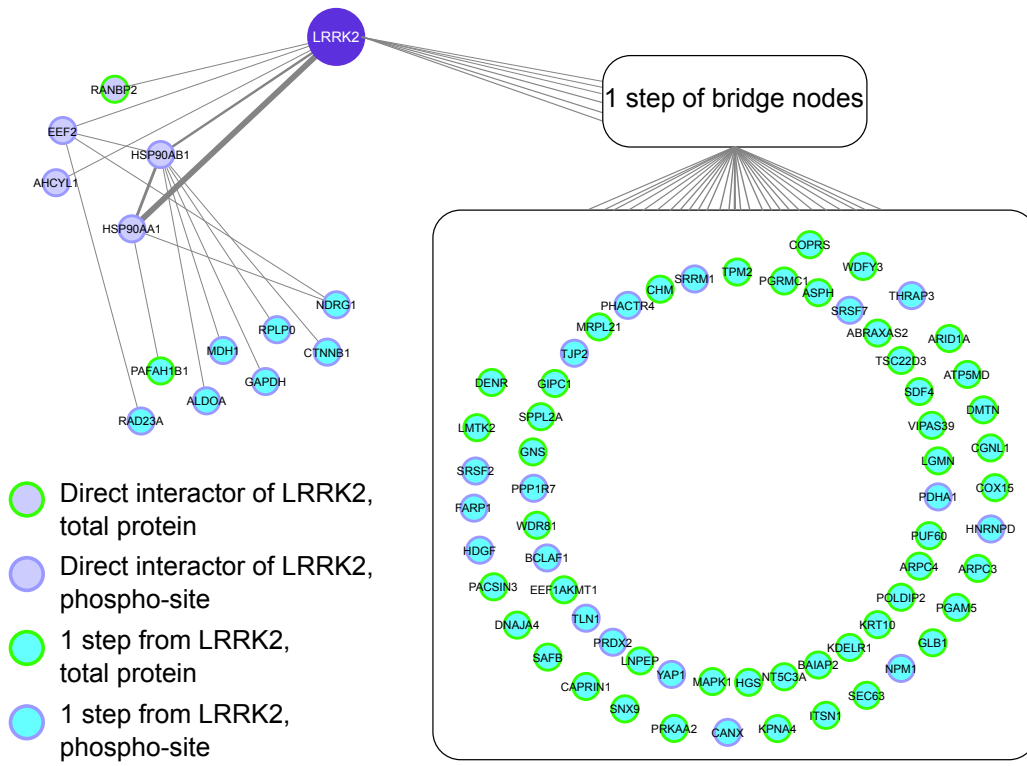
LRRK2

RANBP2
EEF2
AHCYL1
HSP90AB1
HSP90AA1
NDRG1
RPLP0
CTNNB1
MDH1
GAPDH
PAFAH1B1
ALDOA
RAD23A

1 step of bridge nodes

COPRS
TPM2
WDFY3
SRRM1
PGRMC1
CHM
ASPH
THRAP3
PHACTR4
SRSF7
MRPL21
ABRAXAS2
ARID1A
TJP2
TSC22D3
ATP5MD
DENR
GIPC1
SDF4
DMTN
SPPL2A
VIPAS39
LMTK2
CGNL1
GNS
LGMN
SRSF2
COX15
PPP1R7
PDHA1
FARP1
HNRNPD
WDR81
PUF60
HDGF
BCLAF1
ARPC4
ARPC3
PACSIN3
EEF1AKMT1
POLDIP2
PGAM5
DNAJA4
TLN1
KRT10
GLB1
PRDX2
KDELR1
SAFB
LNPEP
BAIAP2
NPM1
YAP1
MAPK1
HGS
NT5C3A
CAPRIN1
SEC63
SNX9
ITSN1
PRKAA2
CANX
KPNA4

Direct interactor of LRRK2, total protein
Direct interactor of LRRK2, phospho-site
1 step from LRRK2, total protein
1 step from LRRK2, phospho-site